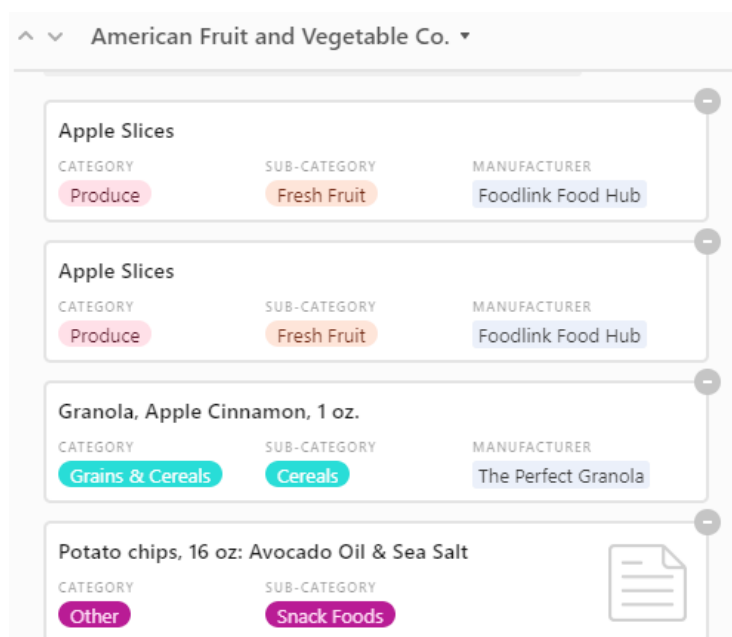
American Fruit and Vegetable Co. ▾

Apple Slices
CATEGORY
Produce
SUB-CATEGORY
Fresh Fruit
MANUFACTURER
Foodlink Food Hub

Apple Slices
CATEGORY
Produce
SUB-CATEGORY
Fresh Fruit
MANUFACTURER
Foodlink Food Hub

Granola, Apple Cinnamon, 1 oz.
CATEGORY
Grains & Cereals
SUB-CATEGORY
Cereals
MANUFACTURER
The Perfect Granola

Potato chips, 16 oz: Avocado Oil & Sea Salt
CATEGORY
Other
SUB-CATEGORY
Snack Foods